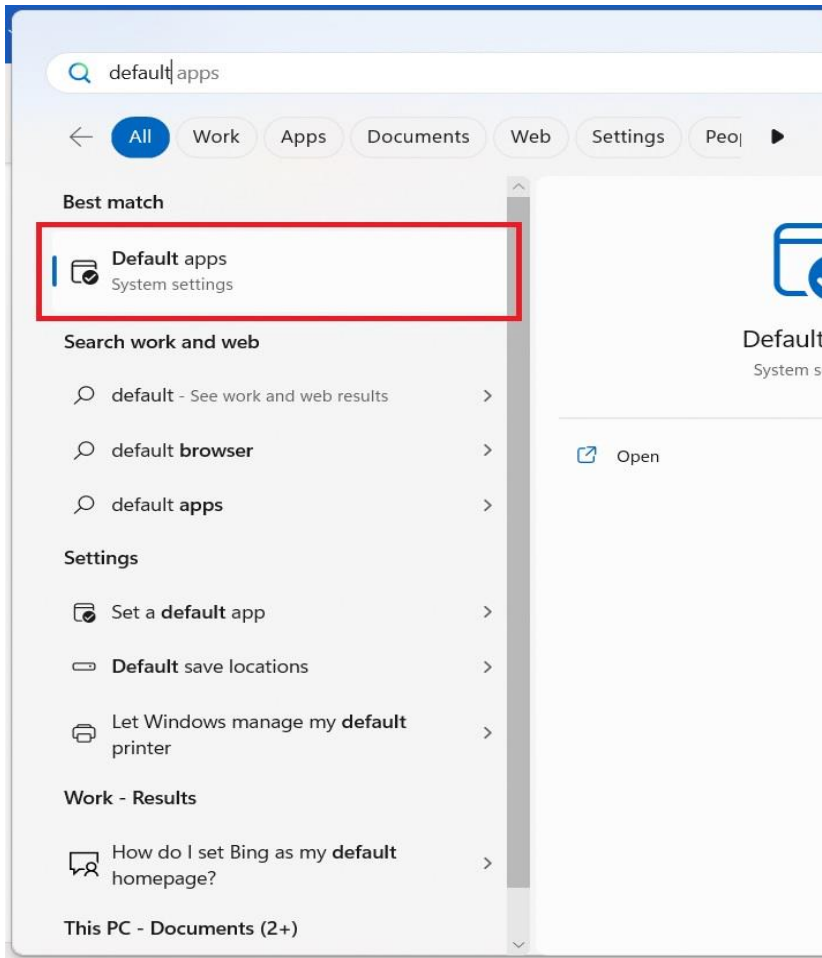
default apps

All Work Apps Documents Web Settings Peo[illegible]

Best match

Default apps
System settings

Search work and web

default - See work and web results

default browser

default apps

Settings

Set a default app

Default save locations

Let Windows manage my default printer

Work - Results

How do I set Bing as my default homepage?

This PC - Documents (2+)

Default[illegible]
System s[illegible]

Open